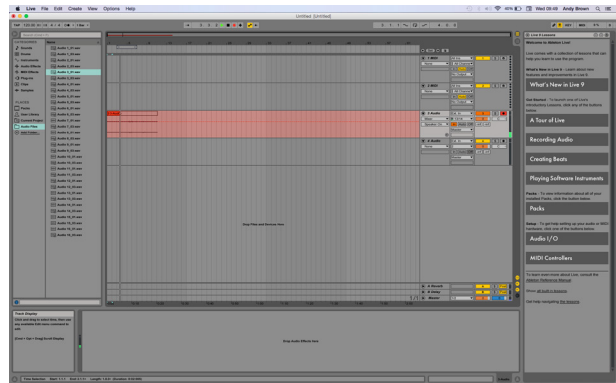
Live File Edit Create View Options Help

Wed 09:48 Andy Brown

Untitled [Untitled]

Sounds
Drums
Instruments
Audio Effects
MIDI Effects
Plug-ins
Clips
Samples

PLACES
Packs
User Library
Current Project
Audio Files
Add Folder...

Name
Audio 1_01.wav
Audio 1_02.wav
Audio 1_03.wav
Audio 1_04.wav
Audio 2_01.wav
Audio 2_02.wav
Audio 2_03.wav
Audio 3_01.wav
Audio 4_01.wav
Audio 5_01.wav
Audio 6_01.wav
Audio 7_01.wav
Audio 8_01.wav
Audio 9_01.wav
Audio 10_01.wav
Audio 11_01.wav
Audio 12_01.wav
Audio 13_01.wav
Audio 14_01.wav
Audio 15_01.wav
Audio 16_01.wav
Audio 17_01.wav
Audio 18_01.wav
Audio 19_01.wav

1 MIDI
2 MIDI
3 Audio
4 Audio
A Reverb
B Delay
Master

Drop Files and Devices Here

Drop Audio Effects Here

Track Display
Click and drag to select time, then use any available Edit menu command to edit.

Live 9 Lessons
Welcome to Ableton Live!
Live comes with a collection of lessons that can help you learn to use the program.

What's New in Live 9 - Learn about new features and improvements in Live 9.

What's New in Live 9

Get Started - To launch one of Live's introductory Lessons, click on of the buttons below.

A Tour of Live
Recording Audio
Creating Beats
Playing Software Instruments

Packs - To view information about all of your installed Packs, click the button below.

Packs

Setup - To get help setting up your audio or MIDI hardware, click one of the buttons below.

Audio I/O
MIDI Controllers

To learn even more about Live, consult the Ableton Reference Manual.

View All Built-in Lessons

Get help navigating the lessons.

Time Selection: Start: 1.1.1 End: 2.1.1 Length: 1.0.0 Duration: 0:02:000